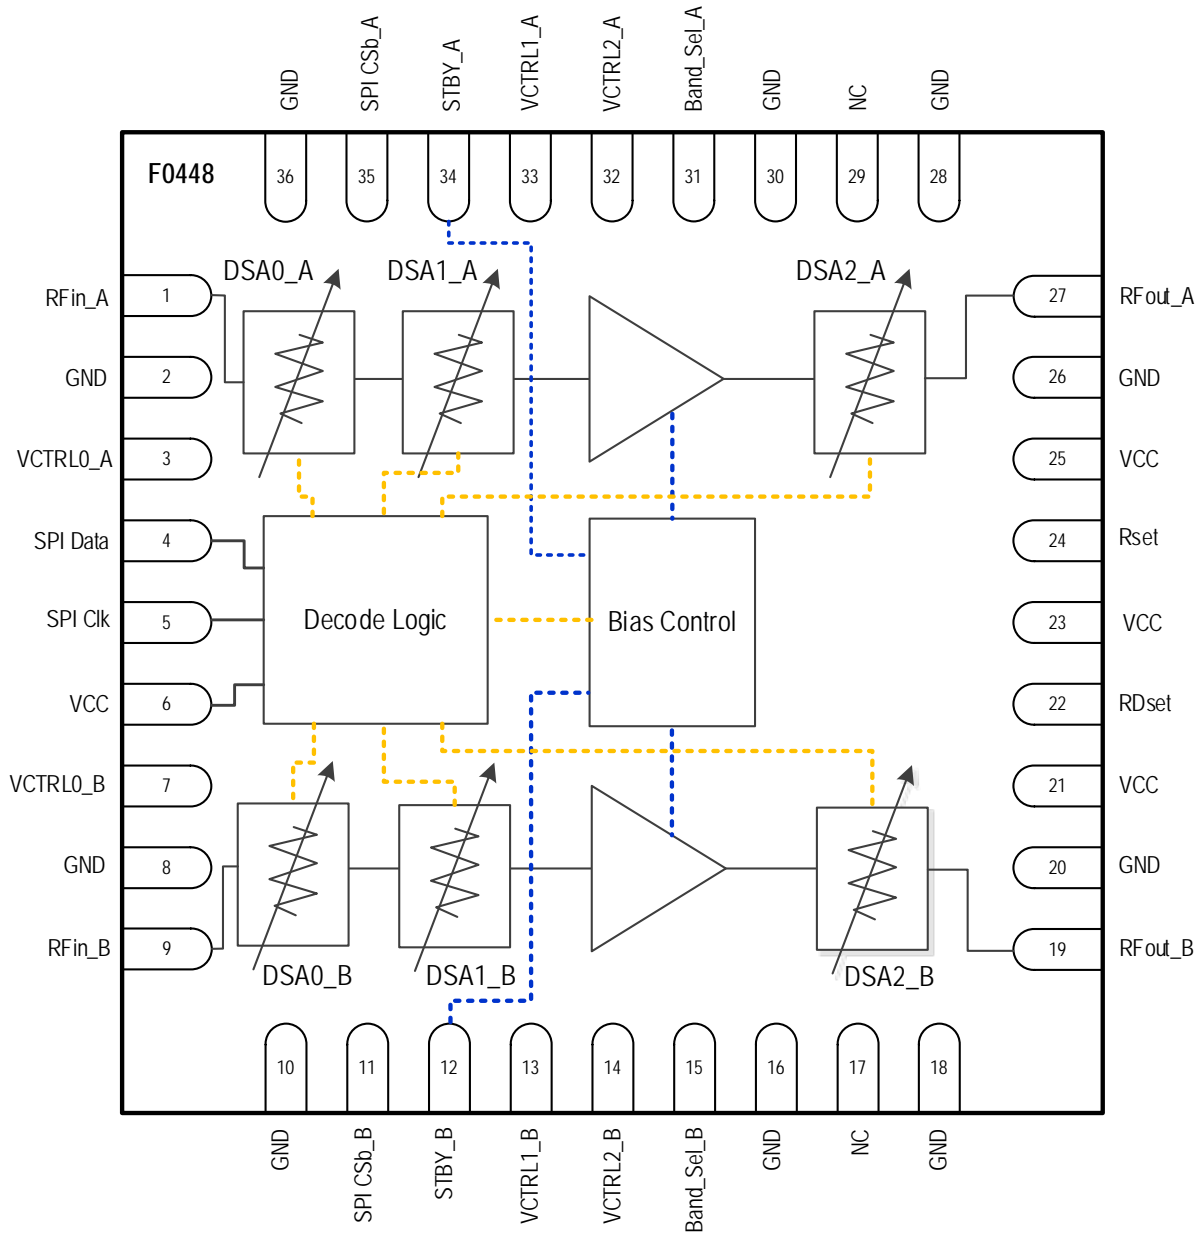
GND
SPI CSb_A
STBY_A
VCTRL1_A
VCTRL2_A
Band_Sel_A
GND
NC
GND

F0448

36
35
34
33
32
31
30
29
28

DSA0_A
DSA1_A
DSA2_A

RFin_A 1
GND 2
VCTRL0_A 3
SPI Data 4
SPI Clk 5
VCC 6
VCTRL0_B 7
GND 8
RFin_B 9

27 RFout_A
26 GND
25 VCC
24 Rset
23 VCC
22 RDset
21 VCC
20 GND
19 RFout_B

Decode Logic
Bias Control

DSA0_B
DSA1_B
DSA2_B

10
11
12
13
14
15
16
17
18

GND
SPI CSb_B
STBY_B
VCTRL1_B
VCTRL2_B
Band_Sel_B
GND
NC
GND